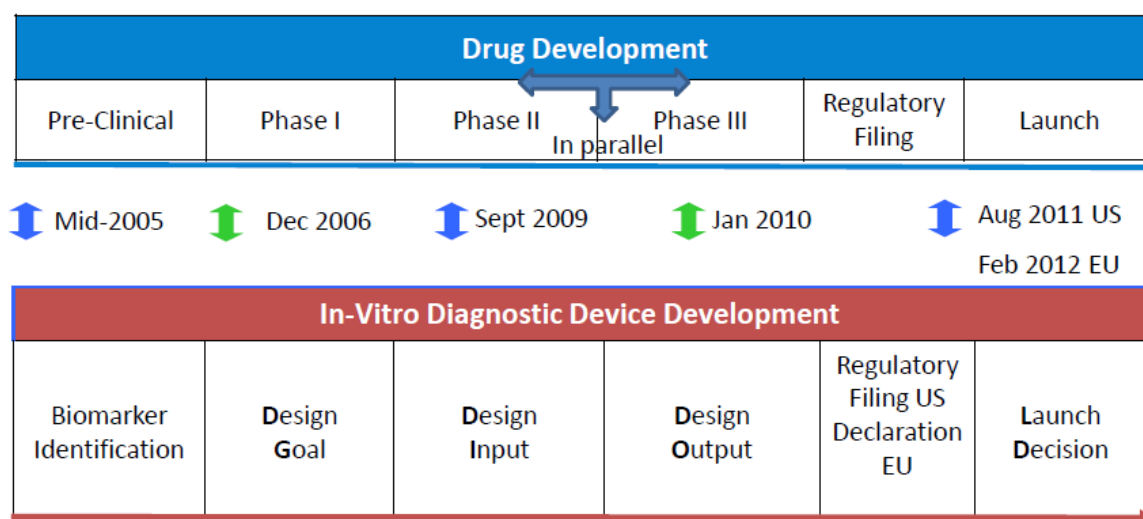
Drug Development

| Pre-Clinical | Phase I | Phase II | Phase III | Regulatory Filing | Launch |
|---|---|---|---|---|---|

In parallel

Mid-2005 Dec 2006 Sept 2009 Jan 2010 Aug 2011 US

Feb 2012 EU

In-Vitro Diagnostic Device Development

| Biomarker Identification | Design Goal | Design Input | Design Output | Regulatory Filing US Declaration EU | Launch Decision |
|---|---|---|---|---|---|